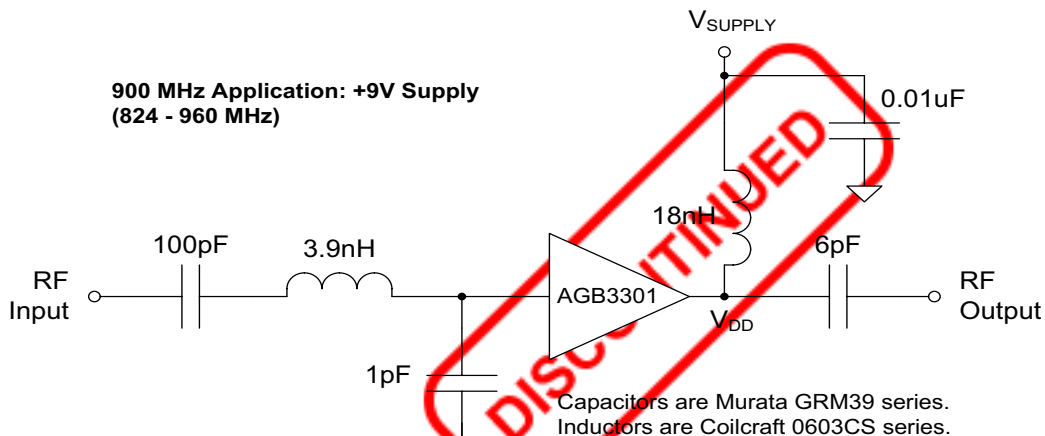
$V_{SUPPLY}$

**900 MHz Application: +9V Supply (824 - 960 MHz)**

0.01uF

DISCONTINUED

18nH

100pF

3.9nH

6pF

RF Input

AGB3301

RF Output

$V_{DD}$

1pF

Capacitors are Murata GRM39 series.
Inductors are Coilcraft 0603CS series.